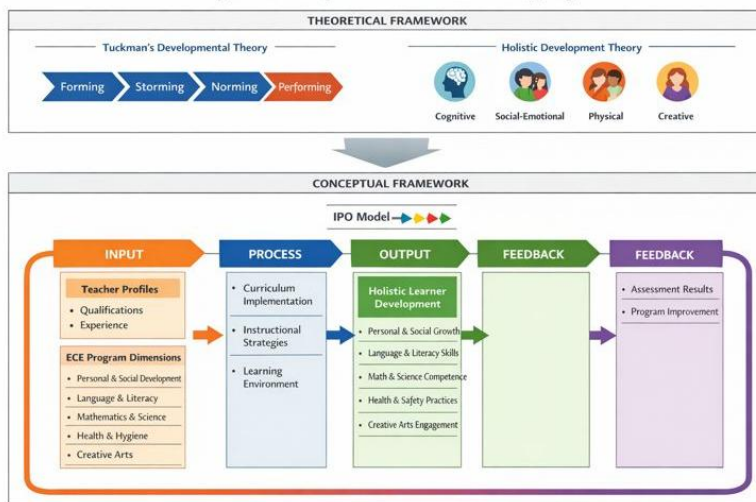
THEORETICAL FRAMEWORK

Tuckman's Developmental Theory

Forming

Storming

Norming

Performing

Holistic Development Theory

Cognitive

Social-Emotional

Physical

Creative

CONCEPTUAL FRAMEWORK

IPO Model

INPUT

PROCESS

OUTPUT

FEEDBACK

FEEDBACK

Teacher Profiles

• Qualifications
• Experience

ECE Program Dimensions

• Personal & Social Development
• Language & Literacy
• Mathematics & Science
• Health & Hygiene
• Creative Arts

• Curriculum Implementation

• Instructional Strategies

• Learning Environment

Holistic Learner Development

• Personal & Social Growth
• Language & Literacy Skills
• Math & Science Competence
• Health & Safety Practices
• Creative Arts Engagement

• Assessment Results
• Program Improvement